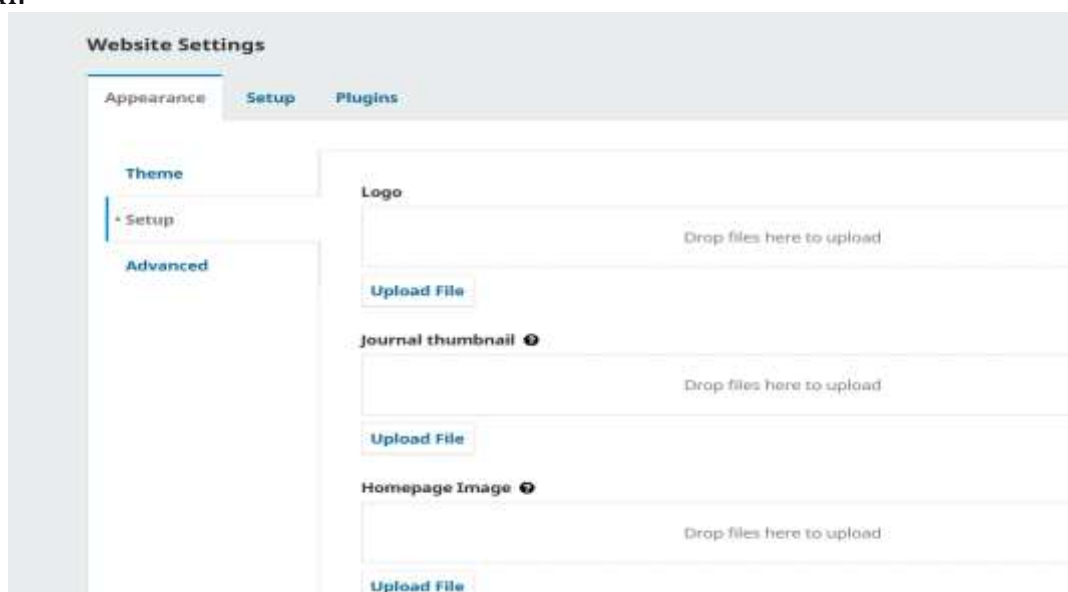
Website Settings

Appearance Setup Plugins

Theme

Setup

Advanced

Logo

Drop files here to upload

Upload File

Journal thumbnail

Drop files here to upload

Upload File

Homepage Image

Drop files here to upload

Upload File